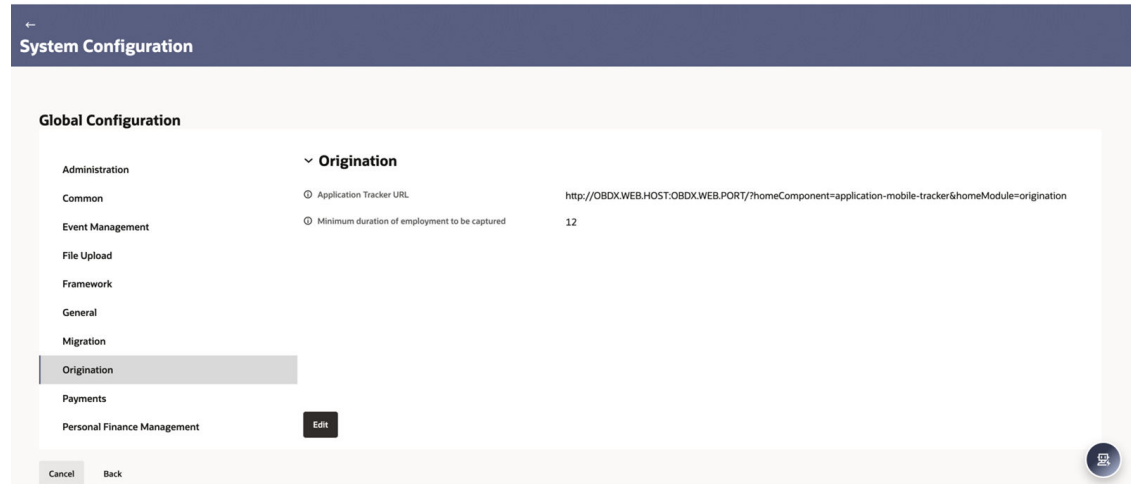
←
System Configuration

Global Configuration

Administration
Common
Event Management
File Upload
Framework
General
Migration
Origination
Payments
Personal Finance Management

Origination

Application Tracker URL
http://OBDX.WEB.HOST:OBDX.WEB.PORT/?homeComponent=application-mobile-tracker&homeModule=origination

Minimum duration of employment to be captured
12

Edit

Cancel
Back